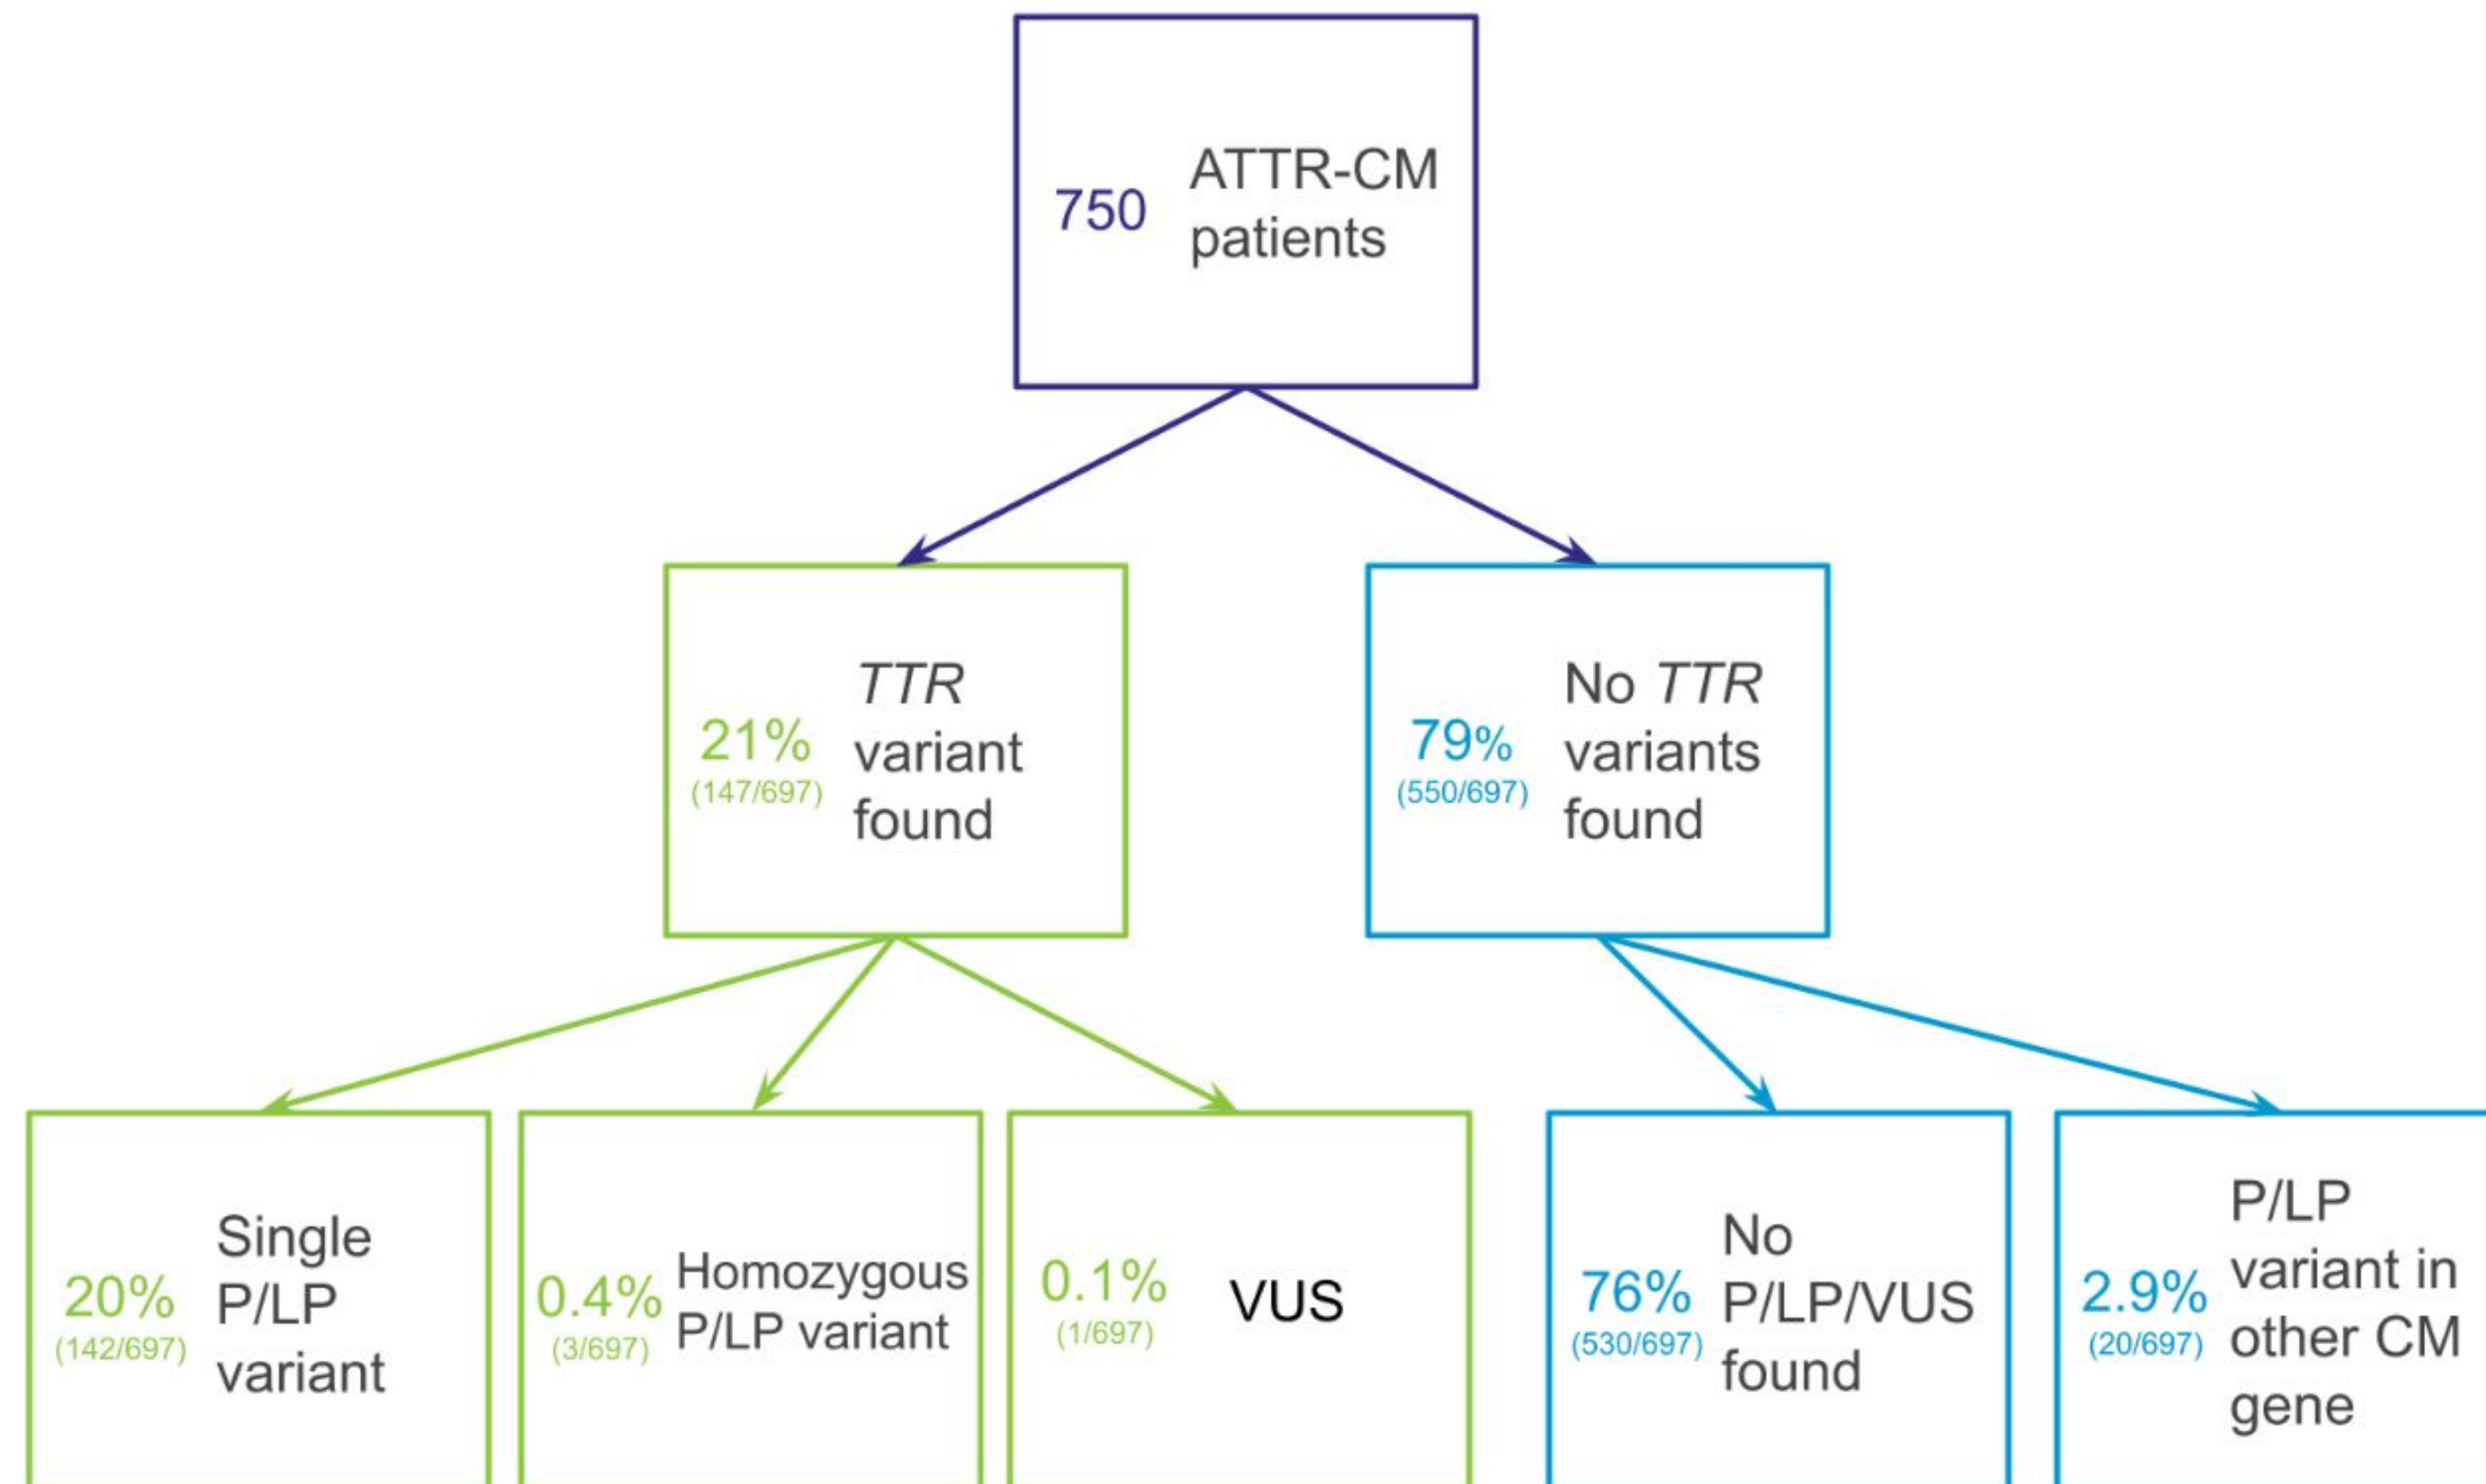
750 ATTR-CM patients

21% (147/697) *TTR* variant found

79% (550/697) No *TTR* variants found

20% (142/697) Single P/LP variant

0.4% (3/697) Homozygous P/LP variant

0.1% (1/697) VUS

76% (530/697) No P/LP/VUS found

2.9% (20/697) P/LP variant in other CM gene